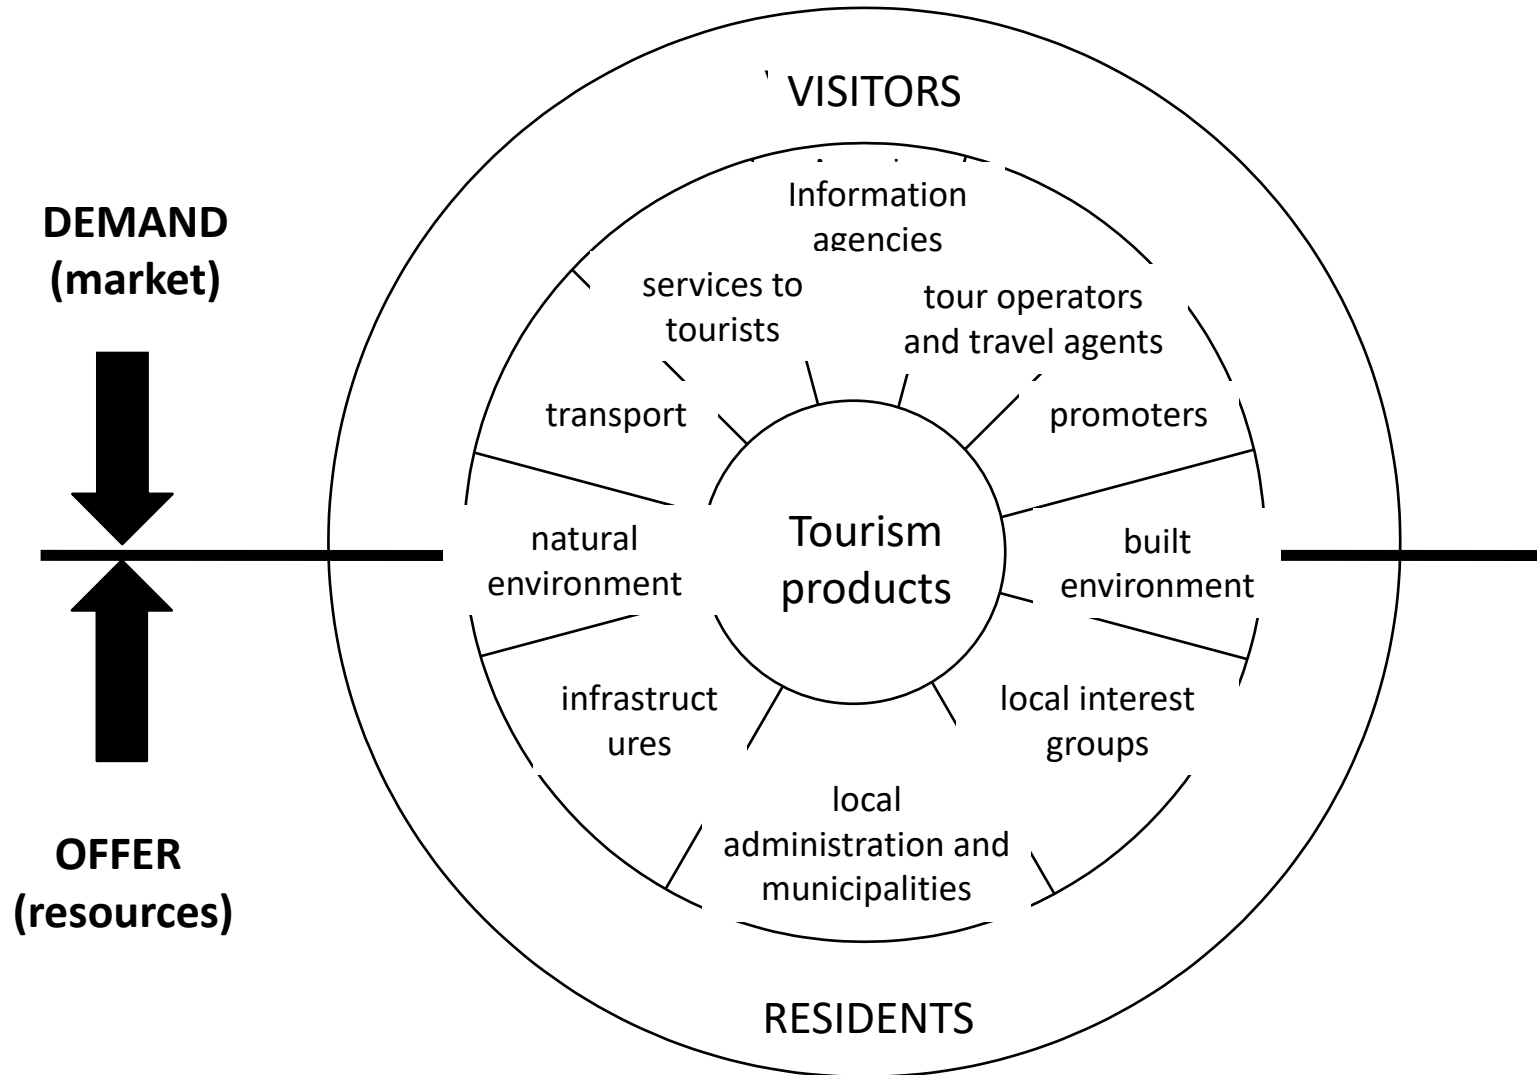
DEMAND
(market)

OFFER
(resources)

VISITORS

Information agencies

services to tourists

tour operators and travel agents

transport

promoters

natural environment

Tourism products

built environment

infrastruct ures

local interest groups

local administration and municipalities

RESIDENTS